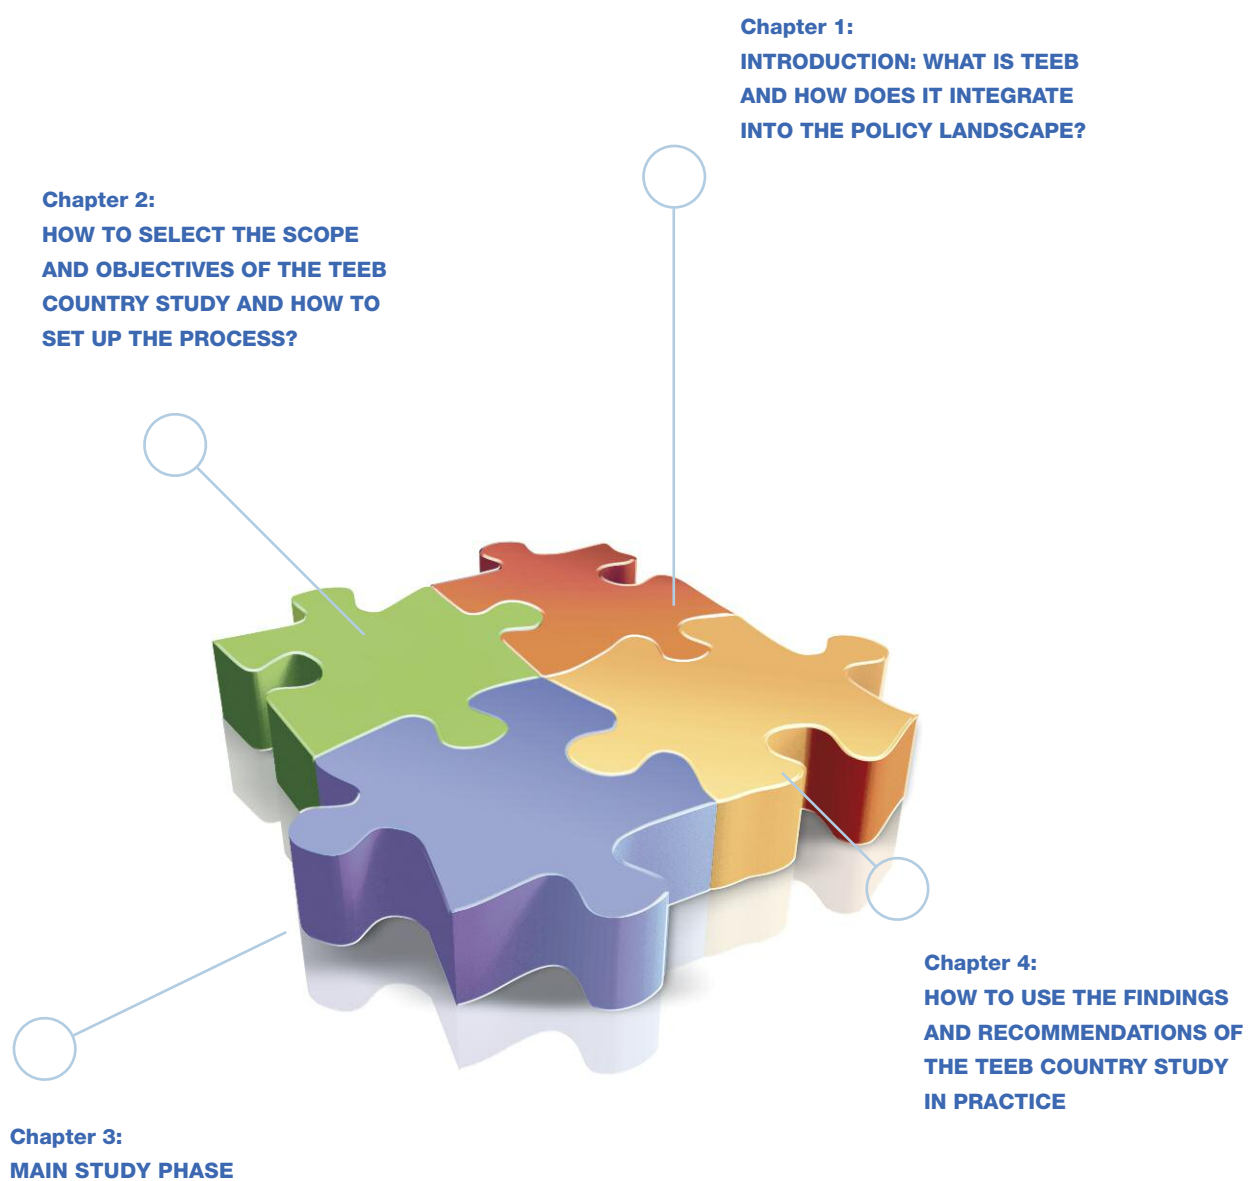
Chapter 1:
INTRODUCTION: WHAT IS TEEB AND HOW DOES IT INTEGRATE INTO THE POLICY LANDSCAPE?

Chapter 2:
HOW TO SELECT THE SCOPE AND OBJECTIVES OF THE TEEB COUNTRY STUDY AND HOW TO SET UP THE PROCESS?

Chapter 4:
HOW TO USE THE FINDINGS AND RECOMMENDATIONS OF THE TEEB COUNTRY STUDY IN PRACTICE

Chapter 3:
MAIN STUDY PHASE